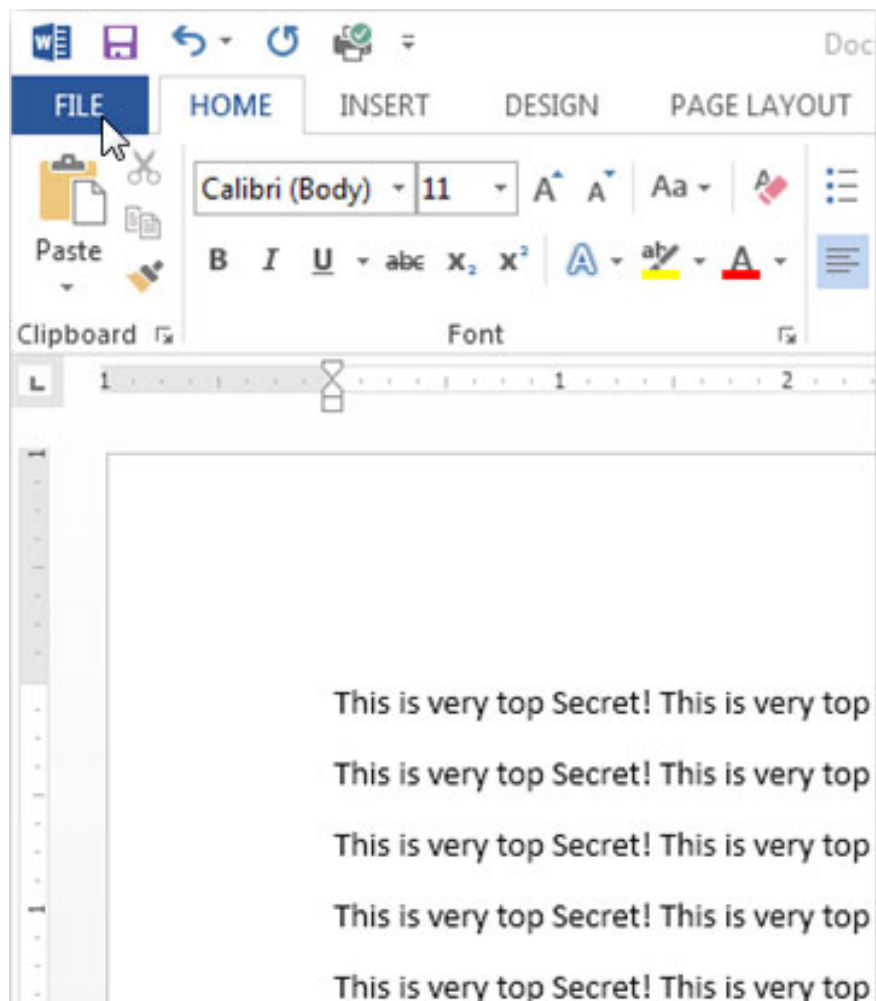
Doc

FILE HOME INSERT DESIGN PAGE LAYOUT

Paste

Calibri (Body) 11 A A Aa

B I U abc $x_2$ $x^2$ A ab A

Clipboard Font

1 1 2

This is very top Secret! This is very top

This is very top Secret! This is very top

This is very top Secret! This is very top

This is very top Secret! This is very top

This is very top Secret! This is very top